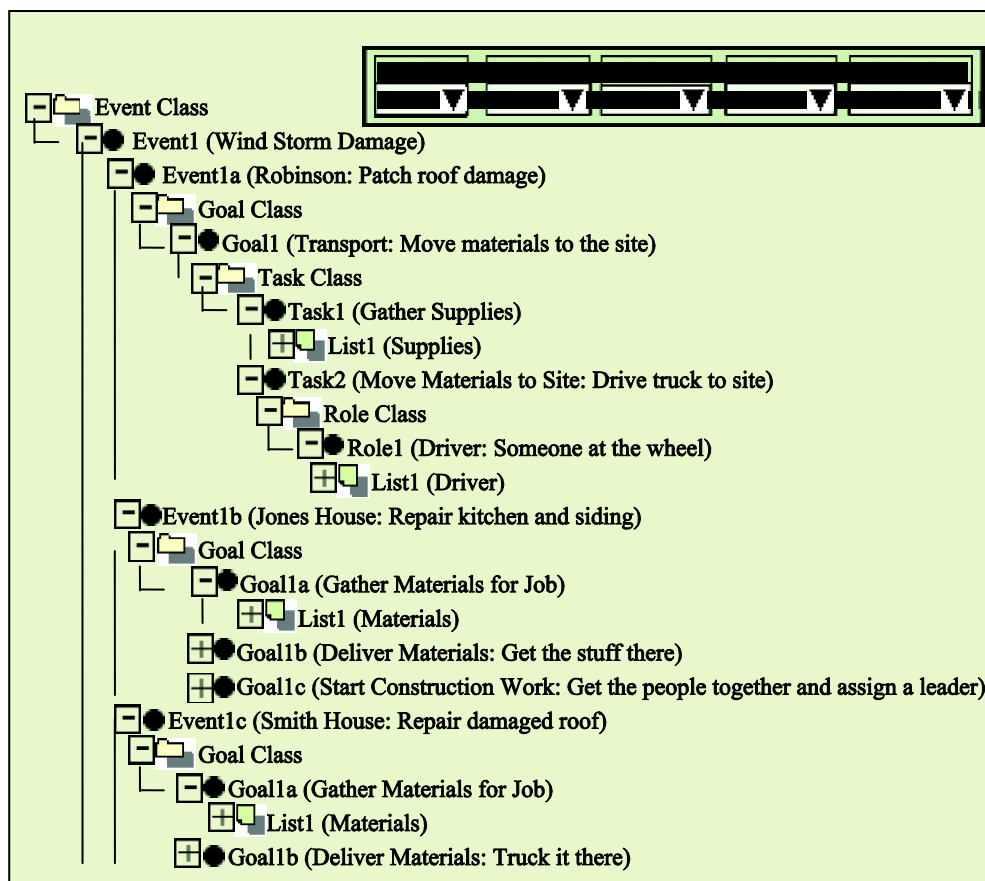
Event Class
Event1 (Wind Storm Damage)
Event1a (Robinson: Patch roof damage)
Goal Class
Goal1 (Transport: Move materials to the site)
Task Class
Task1 (Gather Supplies)
List1 (Supplies)
Task2 (Move Materials to Site: Drive truck to site)
Role Class
Role1 (Driver: Someone at the wheel)
List1 (Driver)
Event1b (Jones House: Repair kitchen and siding)
Goal Class
Goal1a (Gather Materials for Job)
List1 (Materials)
Goal1b (Deliver Materials: Get the stuff there)
Goal1c (Start Construction Work: Get the people together and assign a leader)
Event1c (Smith House: Repair damaged roof)
Goal Class
Goal1a (Gather Materials for Job)
List1 (Materials)
Goal1b (Deliver Materials: Truck it there)